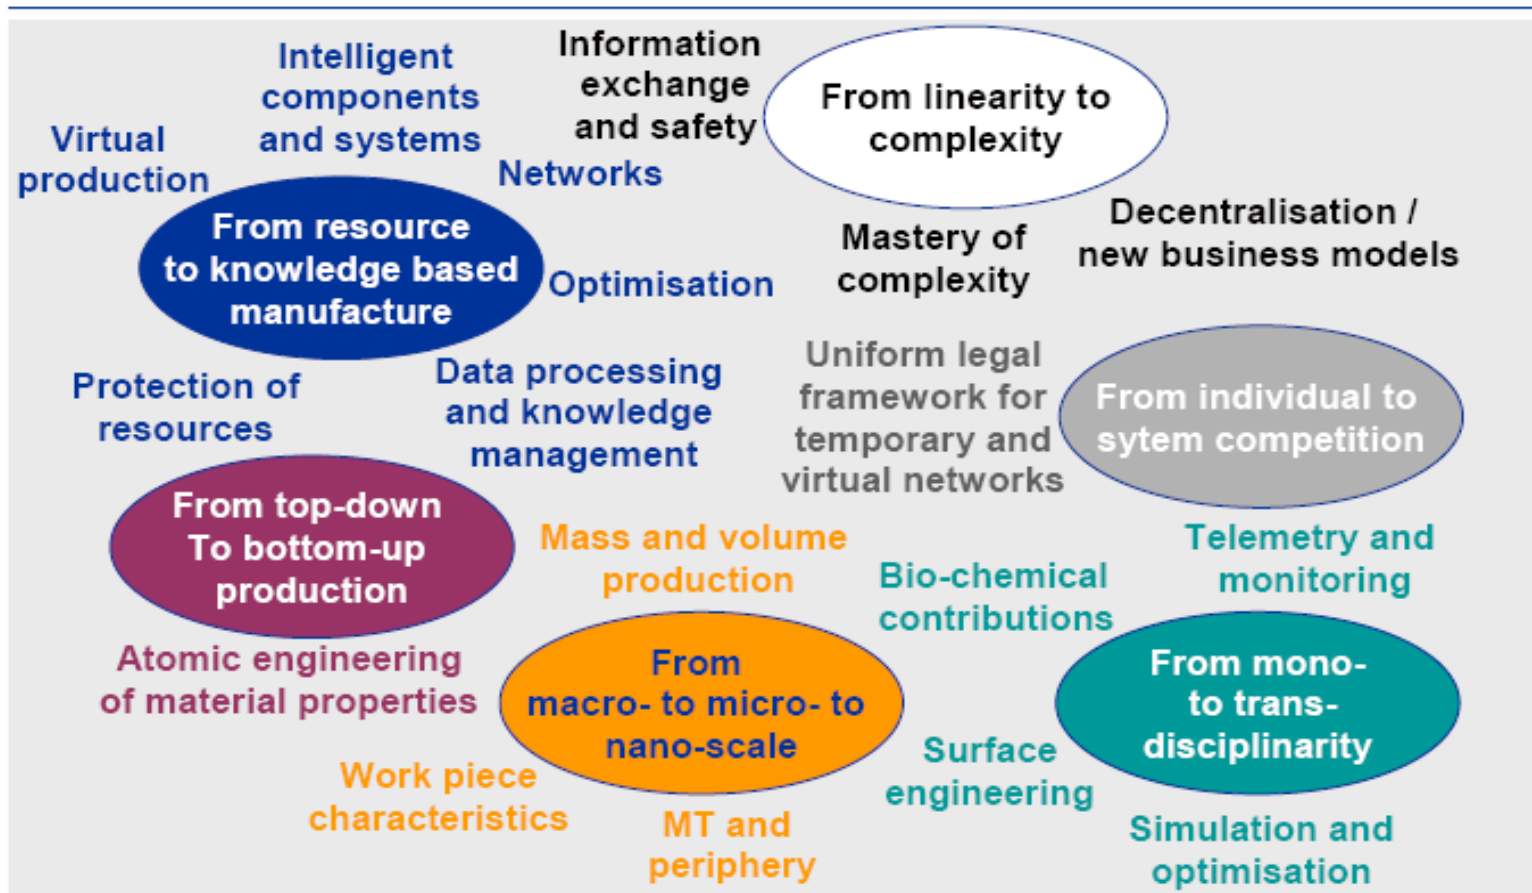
Intelligent components and systems

Information exchange and safety

From linearity to complexity

Virtual production

Networks

From resource to knowledge based manufacture

Optimisation

Mastery of complexity

Decentralisation / new business models

Protection of resources

Data processing and knowledge management

Uniform legal framework for temporary and virtual networks

From individual to sytem competition

From top-down To bottom-up production

Mass and volume production

Bio-chemical contributions

Telemetry and monitoring

Atomic engineering of material properties

From macro- to micro- to nano-scale

From mono- to trans-disciplinarity

Surface engineering

Work piece characteristics

MT and periphery

Simulation and optimisation